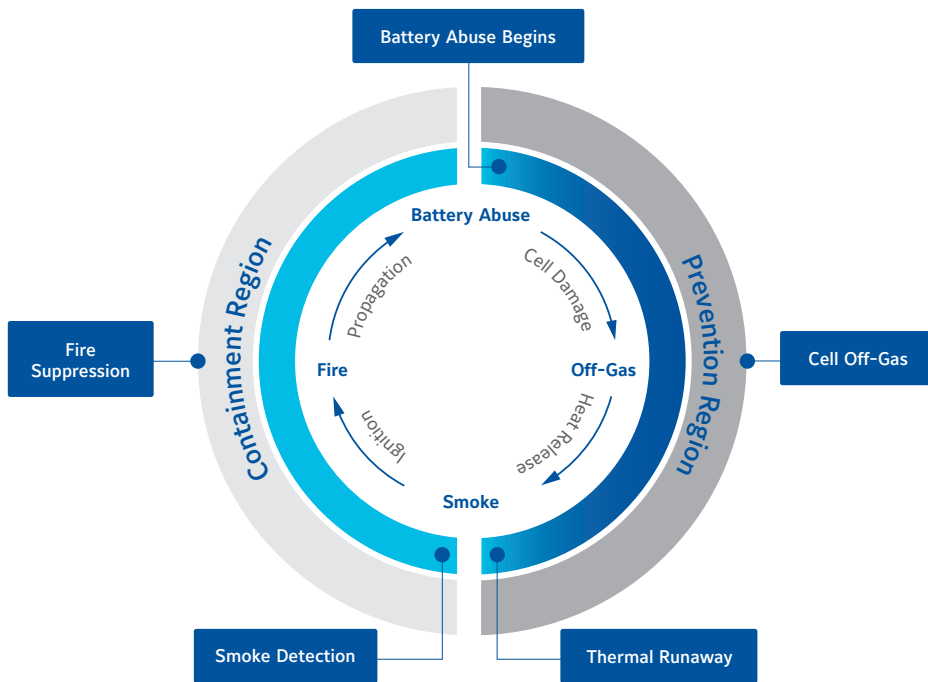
Battery Abuse Begins

Containment Region

Prevention Region

Battery Abuse

Cell Damage

Off-Gas

Heat Release

Smoke

Ignition

Fire

Propagation

Fire Suppression

Cell Off-Gas

Smoke Detection

Thermal Runaway